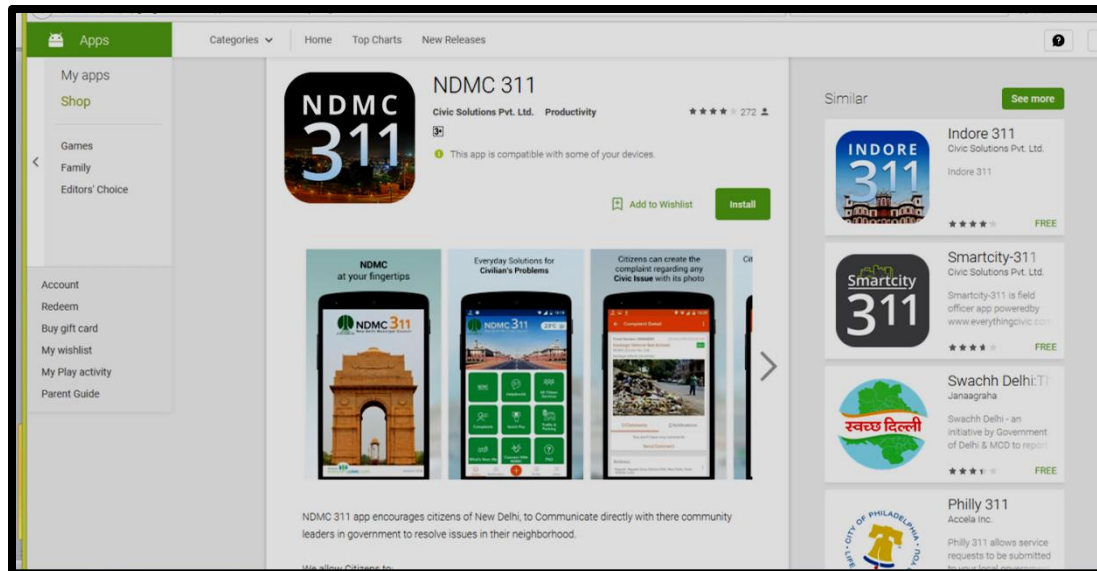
Apps
Categories
Home
Top Charts
New Releases

My apps
Shop

Games
Family
Editors' Choice

Account
Redeem
Buy gift card
My wishlist
My Play activity
Parent Guide

NDMC 311
NDMC 311
Civic Solutions Pvt. Ltd.
Productivity
272
3+
This app is compatible with some of your devices.
Add to Wishlist
Install

NDMC at your fingertips
NDMC 311
Everyday Solutions for Civilian's Problems
NDMC 311
Citizens can create the complaint regarding any Civic Issue with its photo
Complaint Detail
Cit

NDMC 311 app encourages citizens of New Delhi, to Communicate directly with there community leaders in government to resolve issues in their neighborhood.

We allow Citizens to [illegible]

Similar
See more

INDORE 311
Indore 311
Civic Solutions Pvt. Ltd.
Indore 311
FREE

Smartcity 311
Smartcity-311
Civic Solutions Pvt. Ltd.
Smartcity-311 is field officer app poweredby www.everythingcivic.co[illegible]
FREE

स्वच्छ दिल्ली
Swachh Delhi:T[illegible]
Janaagraha
Swachh Delhi - an initiative by Government of Delhi & MCD to report
FREE

CITY OF PHILADELPHIA
Philly 311
Accela Inc.
Philly 311 allows service requests to be submitted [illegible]